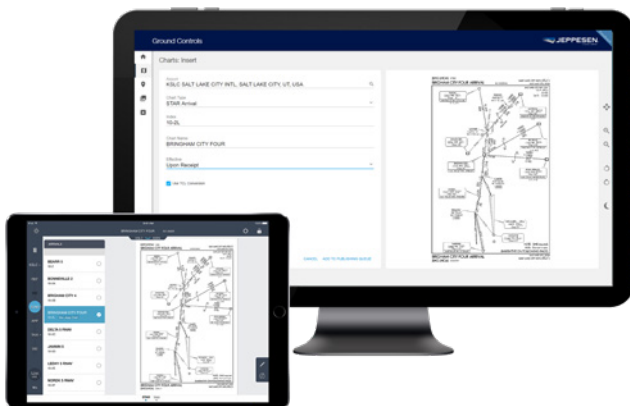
Ground Controls

JEPPESEN

Charts: Insert

Airport
KSLC SALT LAKE CITY INTL, SALT LAKE CITY, UT, USA

Chart Type
STAR Arrival

Index
10-2L

Chart Name
BRINGHAM CITY FOUR

Effective
Upon Receipt

CANCEL ADD TO PUBLISHING QUEUE

BRIGHAM CITY FOUR ARRIVAL

BEARR 5

BONNEVILLE 2

BRIGHAM CITY 4

BRIGHAM CITY FOUR

DELTA 2 RNAV

JAMMN 5

LEEHY 3 RNAV

NORDIK 5 RNAV